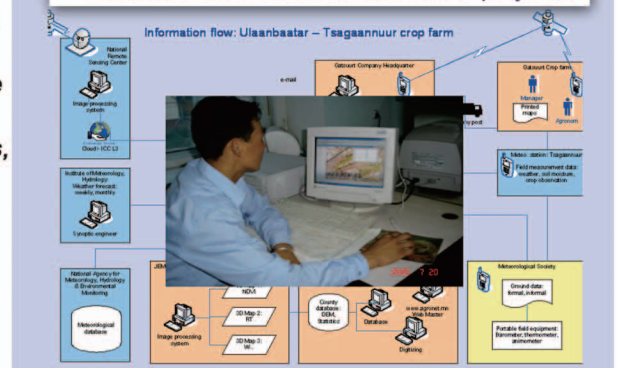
Information flow: Ulaanbaatar – Tsagaannuur crop farm

National Remote Sensing Center

Image processing system

Cloud - ICC13

Institute of Meteorology, Hydrology: Weather forecast: weekly, monthly

Synoptic engineer

National Agency for Meteorology, Hydrology & Environmental Monitoring

Meteorological database

e-mail

Gatsuurt Company Headquarter

Gatsuurt Crop farm

Manager

Printed maps

Agronom

by post

Meteo. station: Tsagaannuur

Field measurement data: weather, soil moisture, crop observation

Meteorological Society

Ground data: formal, informal

Portable field equipment: Barometer, thermometer, anemometer

JEM

NDVI

Image processing system

3D Map 2: RT

3D Map 3: W...

County database: DEM, Statistics

Database

www.agronet.mn Web Master

Digitizing

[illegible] 7 20